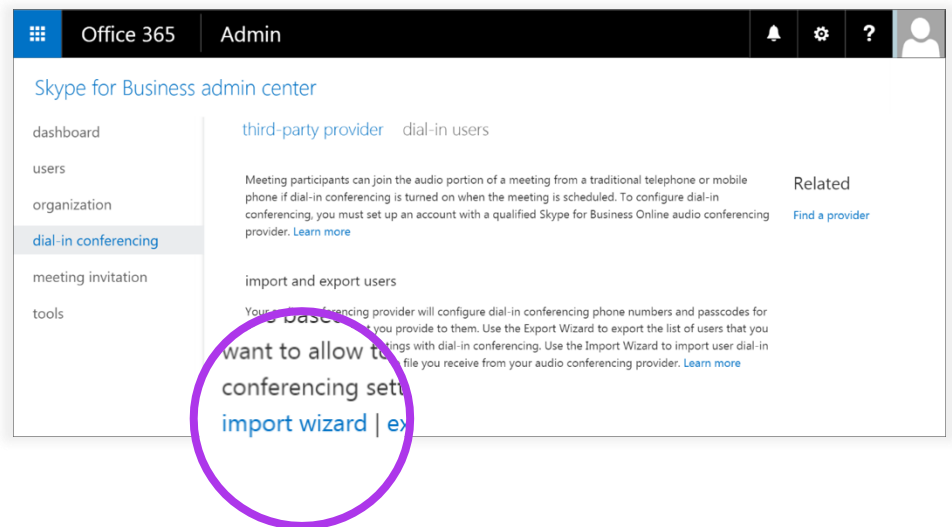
Office 365 Admin

?

Skype for Business admin center

dashboard

users

organization

dial-in conferencing

meeting invitation

tools

third-party provider dial-in users

Meeting participants can join the audio portion of a meeting from a traditional telephone or mobile phone if dial-in conferencing is turned on when the meeting is scheduled. To configure dial-in conferencing, you must set up an account with a qualified Skype for Business Online audio conferencing provider. Learn more

Related

Find a provider

import and export users

Your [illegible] conferencing provider will configure dial-in conferencing phone numbers and passcodes for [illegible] you provide to them. Use the Export Wizard to export the list of users that you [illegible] settings with dial-in conferencing. Use the Import Wizard to import user dial-in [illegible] file you receive from your audio conferencing provider. Learn more

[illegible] based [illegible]

want to allow to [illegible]

conferencing sett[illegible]

import wizard | ex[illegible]